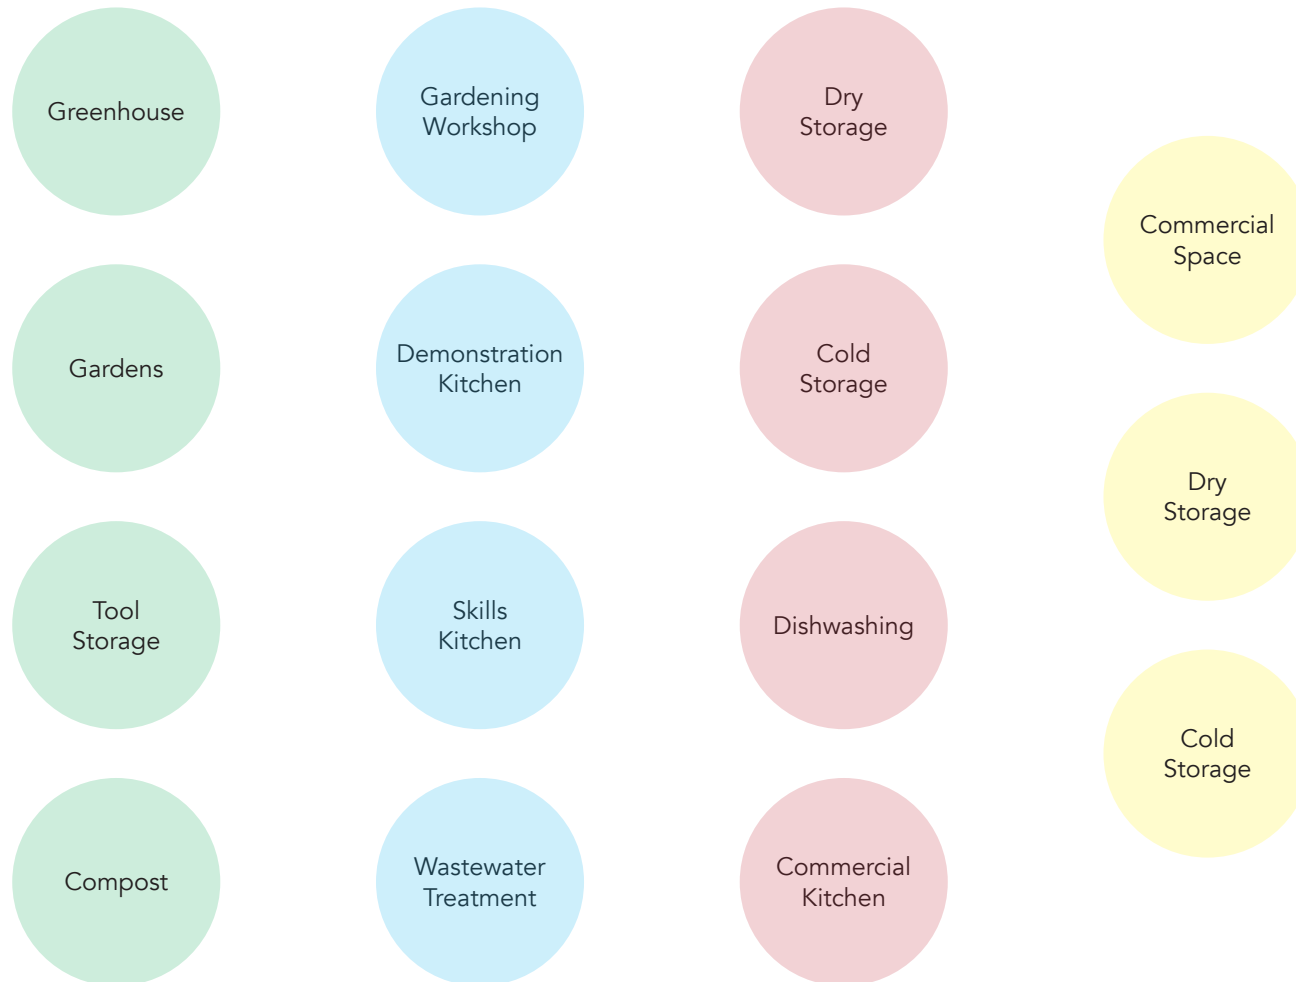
Greenhouse

Gardens

Tool Storage

Compost

Gardening Workshop

Demonstration Kitchen

Skills Kitchen

Wastewater Treatment

Dry Storage

Cold Storage

Dishwashing

Commercial Kitchen

Commercial Space

Dry Storage

Cold Storage